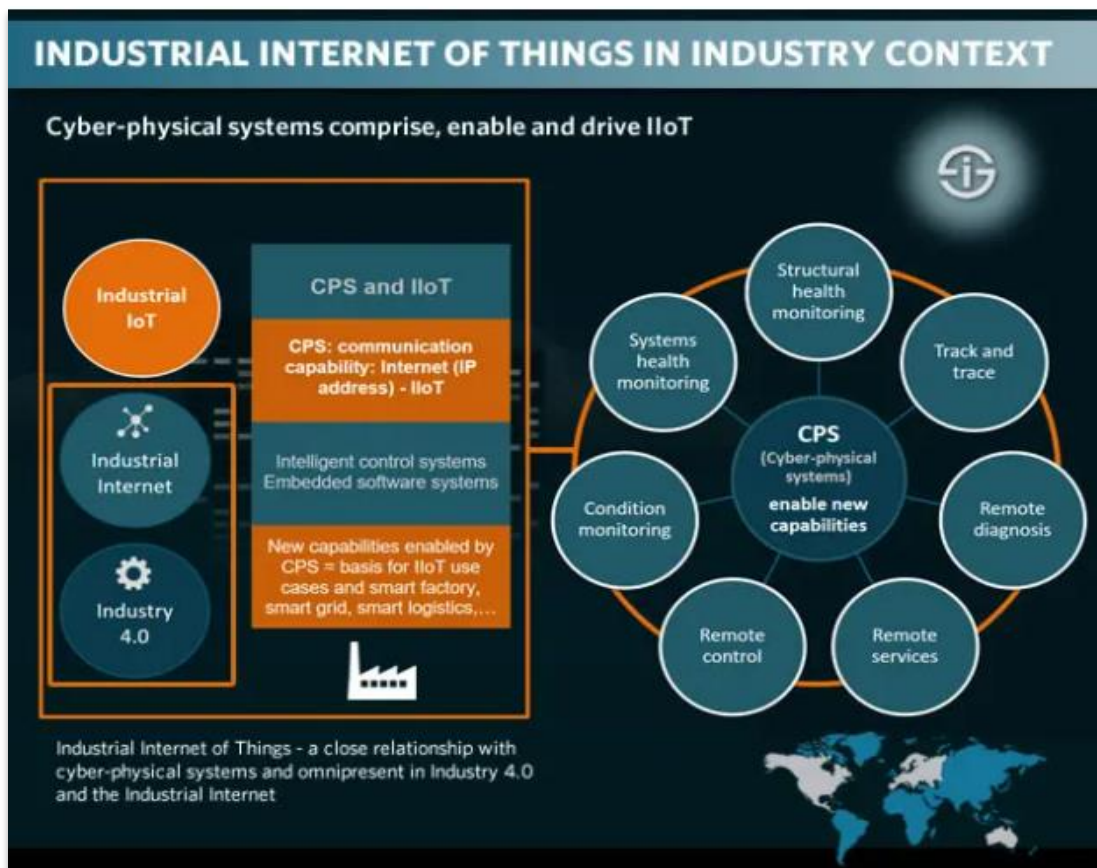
INDUSTRIAL INTERNET OF THINGS IN INDUSTRY CONTEXT

Cyber-physical systems comprise, enable and drive IIoT

Industrial IoT

Industrial Internet

Industry 4.0

CPS and IIoT

CPS: communication capability: Internet (IP address) - IIoT

Intelligent control systems Embedded software systems

New capabilities enabled by CPS = basis for IIoT use cases and smart factory, smart grid, smart logistics,...

Structural health monitoring

Track and trace

Remote diagnosis

Remote services

Remote control

Condition monitoring

Systems health monitoring

CPS (Cyber-physical systems) enable new capabilities

Industrial Internet of Things - a close relationship with cyber-physical systems and omnipresent in Industry 4.0 and the Industrial Internet